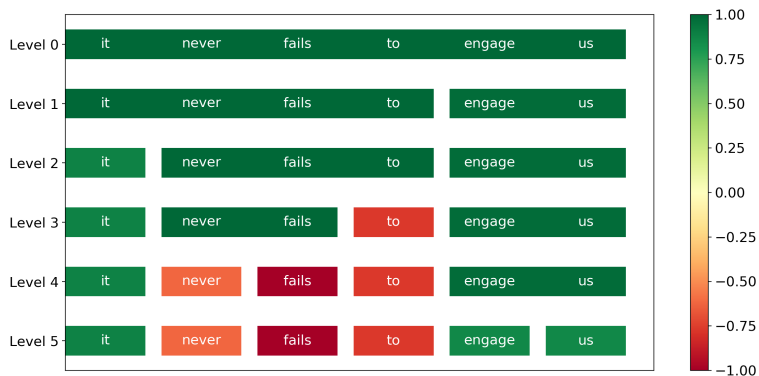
Level 0 it never fails to engage us
Level 1 it never fails to engage us
Level 2 it never fails to engage us
Level 3 it never fails to engage us
Level 4 it never fails to engage us
Level 5 it never fails to engage us

1.00
0.75
0.50
0.25
0.00
−0.25
−0.50
−0.75
−1.00